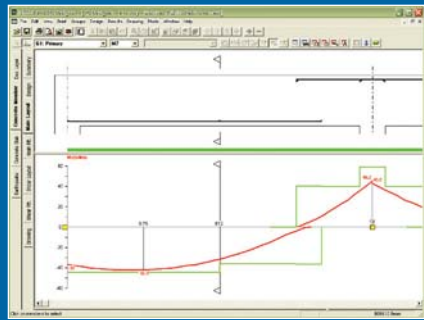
File Edit View Steel Groups Design Results Drawing Mode Window Help

B1: Primary

Main Layout

Concrete Member

Design

Loadings

Concrete Bar

Steel Bar

Earthquake

Bar Layout

Shear

Drawing

60

40

20

0

-20

-40

-60

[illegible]

Click somewhere to select